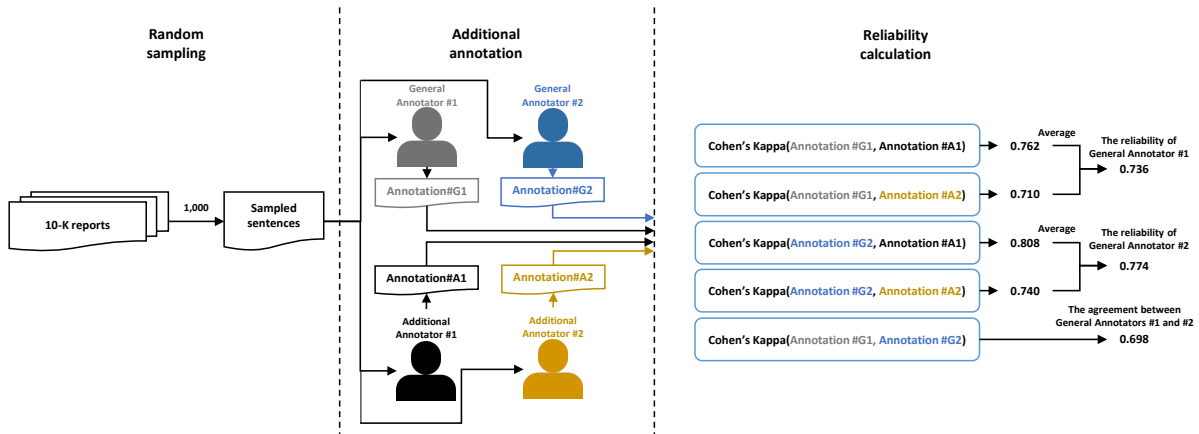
Random sampling

10-K reports

1,000

Sampled sentences

Additional annotation

General Annotator #1

General Annotator #2

Annotation#G1

Annotation#G2

Annotation#A1

Annotation#A2

Additional Annotator #1

Additional Annotator #2

Reliability calculation

Cohen's Kappa(Annotation #G1, Annotation #A1)

0.762

Average

The reliability of General Annotator #1

0.736

Cohen's Kappa(Annotation #G1, Annotation #A2)

0.710

Cohen's Kappa(Annotation #G2, Annotation #A1)

0.808

Average

The reliability of General Annotator #2

0.774

Cohen's Kappa(Annotation #G2, Annotation #A2)

0.740

The agreement between General Annotators #1 and #2

Cohen's Kappa(Annotation #G1, Annotation #G2)

0.698